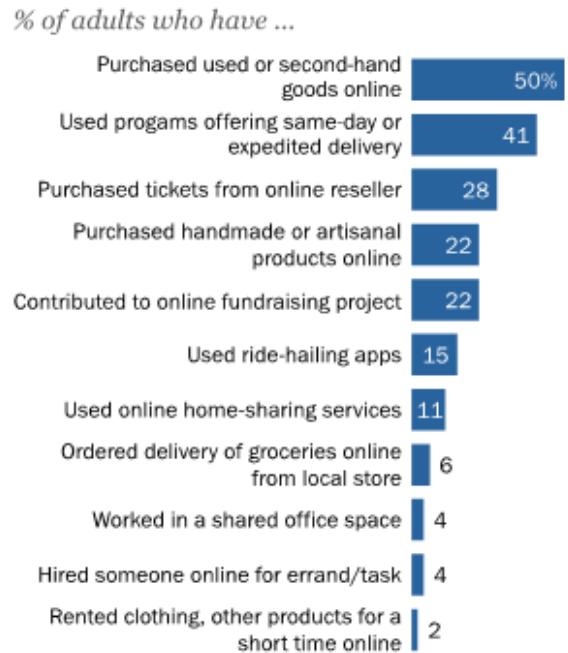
% of adults who have ...

| | |
|---|---|
| Purchased used or second-hand goods online | 50% |
| Used progams offering same-day or expedited delivery | 41 |
| Purchased tickets from online reseller | 28 |
| Purchased handmade or artisanal products online | 22 |
| Contributed to online fundraising project | 22 |
| Used ride-hailing apps | 15 |
| Used online home-sharing services | 11 |
| Ordered delivery of groceries online from local store | 6 |
| Worked in a shared office space | 4 |
| Hired someone online for errand/task | 4 |
| Rented clothing, other products for a short time online | 2 |